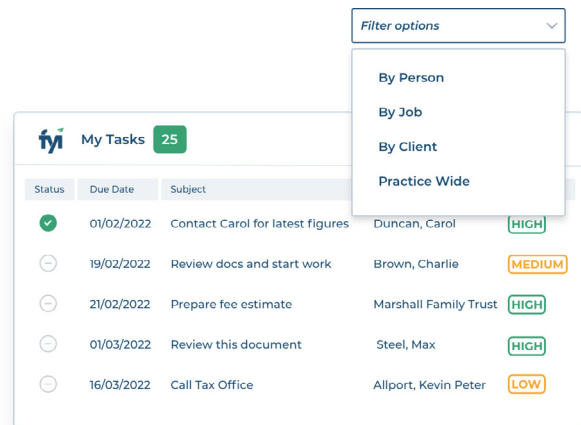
Filter options

By Person

By Job

By Client

Practice Wide

fyi My Tasks 25

| Status | Due Date | Subject | | |
|---|---|---|---|---|
| | 01/02/2022 | Contact Carol for latest figures | Duncan, Carol | HIGH |
| | 19/02/2022 | Review docs and start work | Brown, Charlie | MEDIUM |
| | 21/02/2022 | Prepare fee estimate | Marshall Family Trust | HIGH |
| | 01/03/2022 | Review this document | Steel, Max | HIGH |
| | 16/03/2022 | Call Tax Office | Allport, Kevin Peter | LOW |